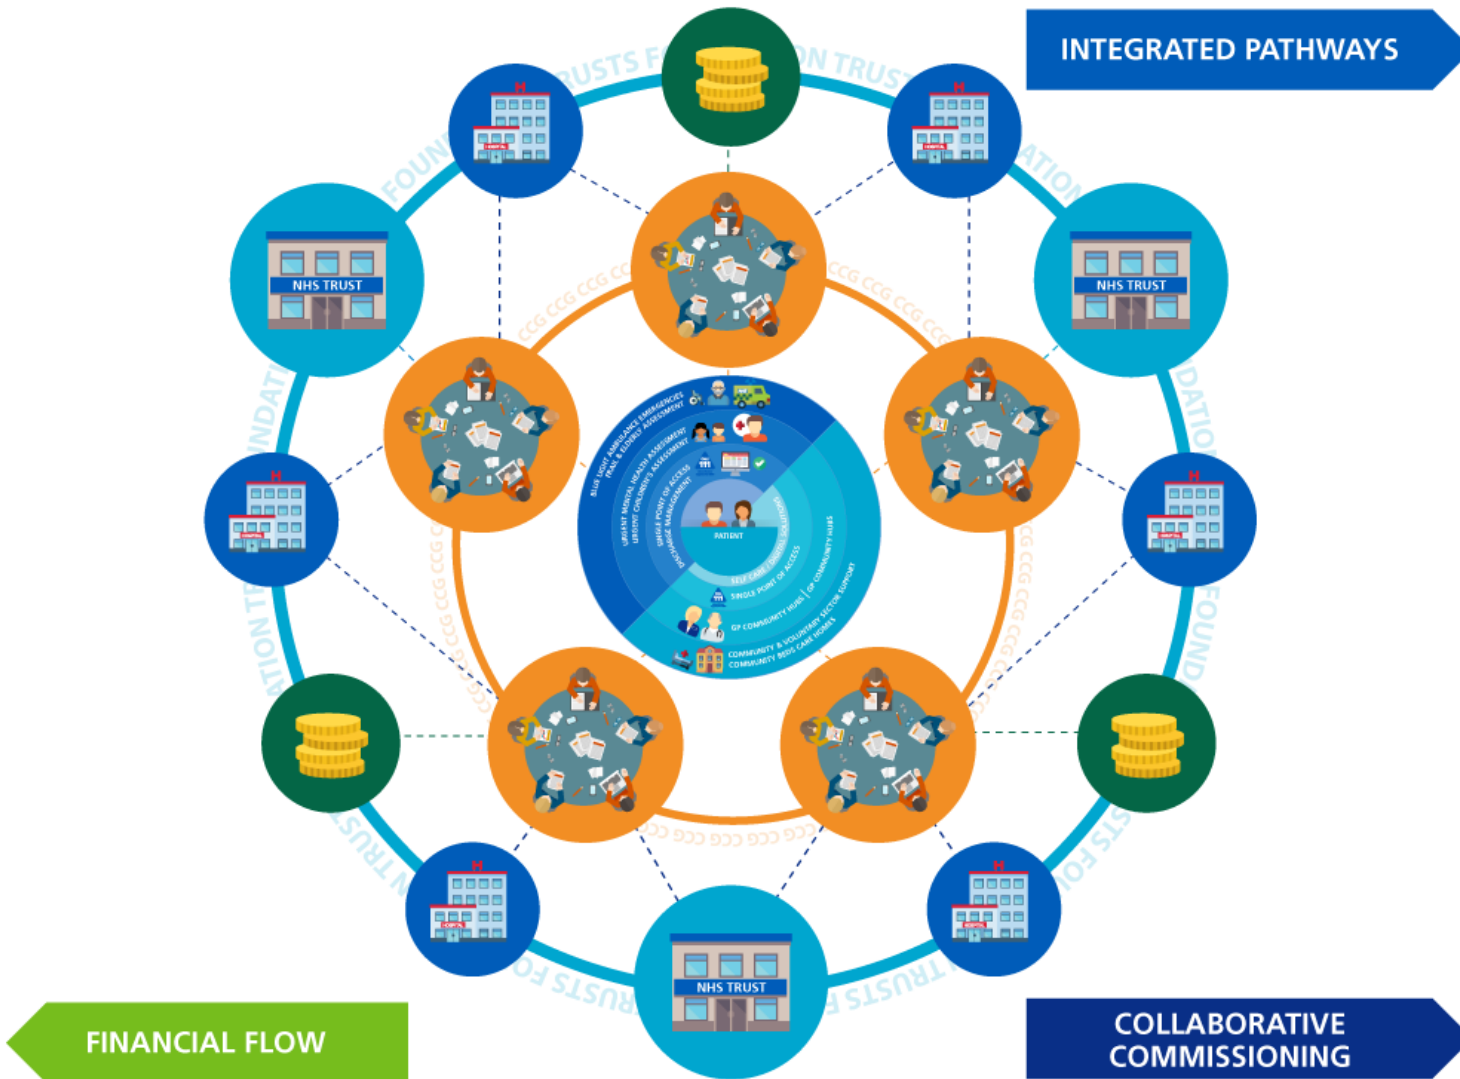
INTEGRATED PATHWAYS

NHS TRUST

NHS TRUST

NHS TRUST

FOUNDATION TRUSTS FOUNDATION TRUSTS FOUNDATION TRUSTS FOUNDATION TRUSTS

CCG CCG CCG CCG CCG CCG CCG CCG

BLUE LIGHT AMBULANCE EMERGENCIES
FRAIL & ELDERLY ASSESSMENT
URGENT MENTAL HEALTH ASSESSMENT
URGENT CHILDREN'S ASSESSMENT
SINGLE POINT OF ACCESS
DISCHARGE MANAGEMENT
PATIENT
SELF CARE
SINGLE POINT OF ACCESS
GP COMMUNITY HUBS | GP COMMUNITY HUBS
COMMUNITY & VOLUNTARY SECTOR SUPPORT
COMMUNITY BEDS CARE HOMES

FINANCIAL FLOW

COLLABORATIVE COMMISSIONING